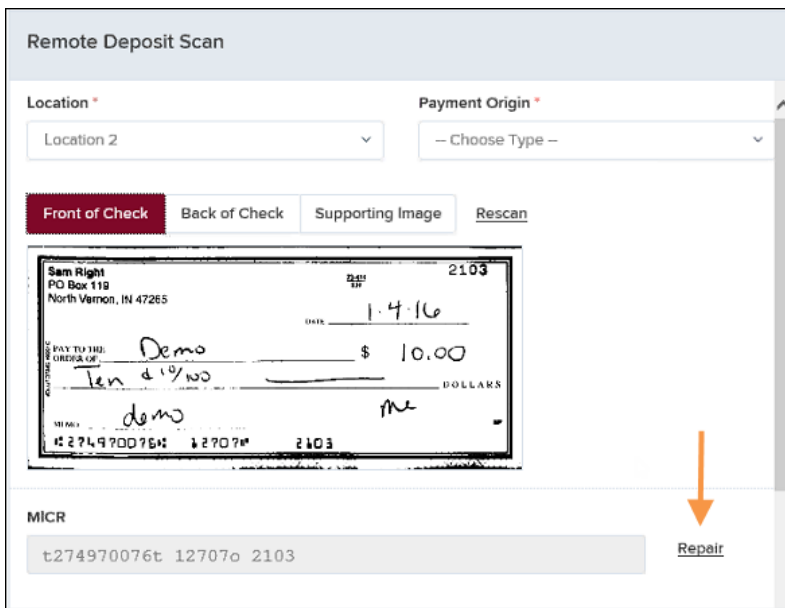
Remote Deposit Scan

Location *
Location 2

Payment Origin *
-- Choose Type --

Front of Check
Back of Check
Supporting Image
Rescan

Sam Right
PO Box 119
North Vernon, IN 47265

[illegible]

2103

DATE 1·4·16

PAY TO THE ORDER OF Demo $ 10.00

Ten & 0/100 DOLLARS

MEMO demo

me

⑆274970076⑆ 12707⑈ 2103

MICR
t274970076t 12707o 2103

Repair